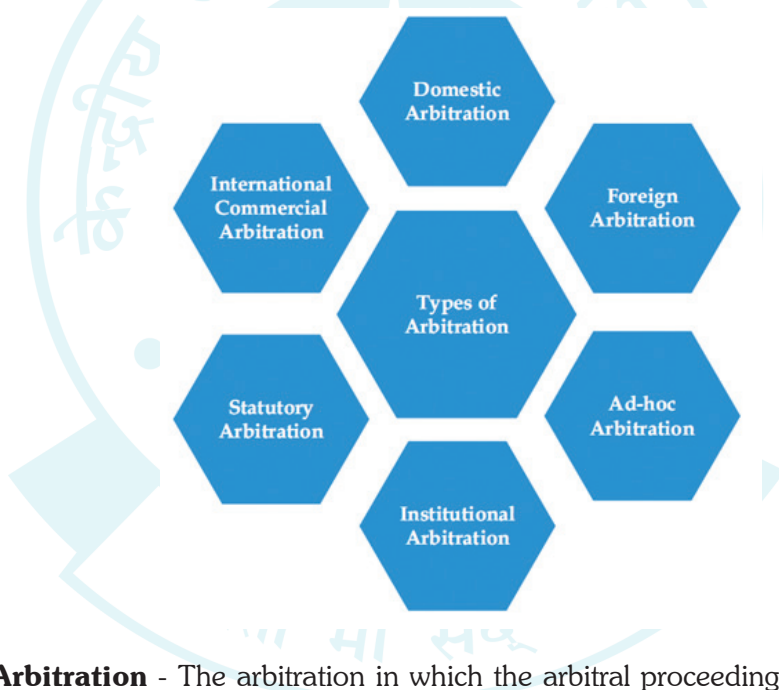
Domestic Arbitration

International Commercial Arbitration

Foreign Arbitration

Types of Arbitration

Statutory Arbitration

Ad-hoc Arbitration

Institutional Arbitration

Arbitration - The arbitration in which the arbitral proceeding